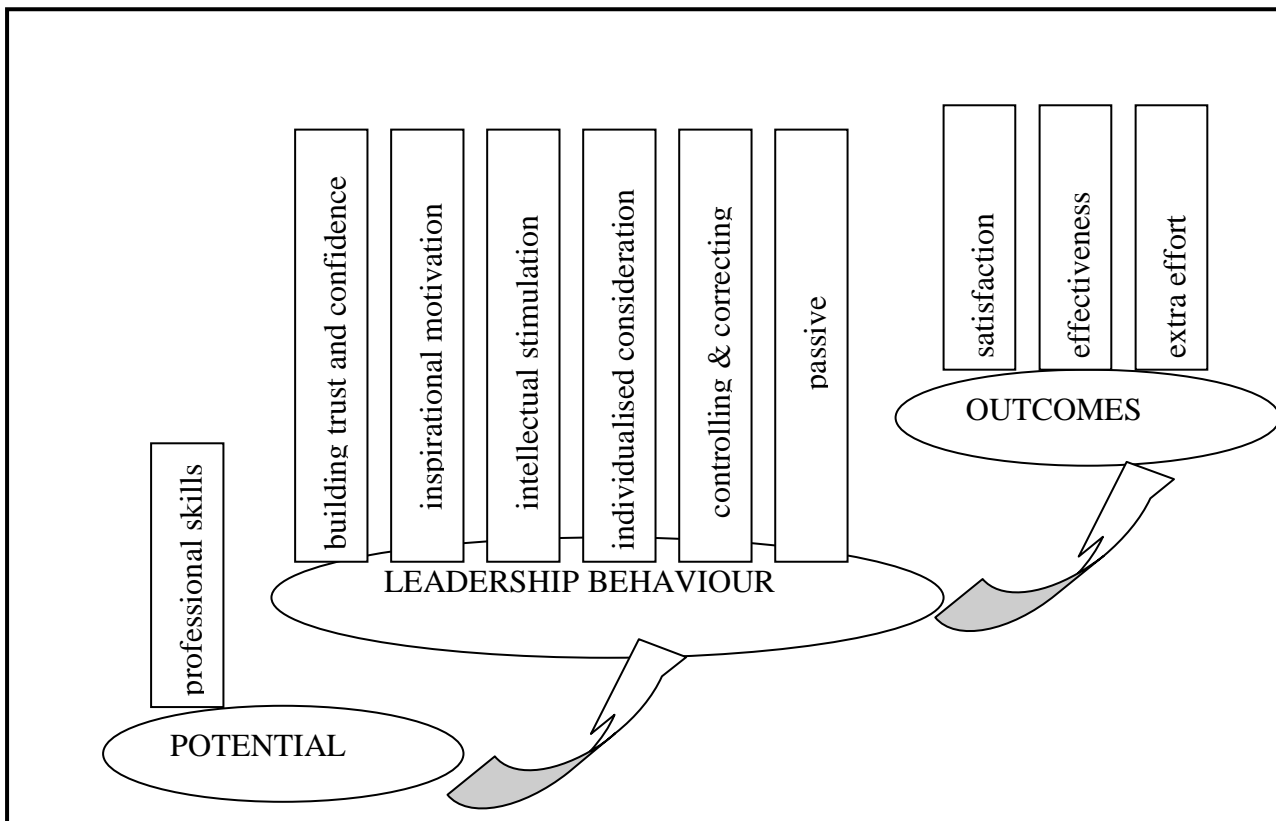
building trust and confidence

inspirational motivation

intellectual stimulation

individualised consideration

controlling & correcting

passive

satisfaction

effectiveness

extra effort

OUTCOMES

professional skills

LEADERSHIP BEHAVIOUR

POTENTIAL